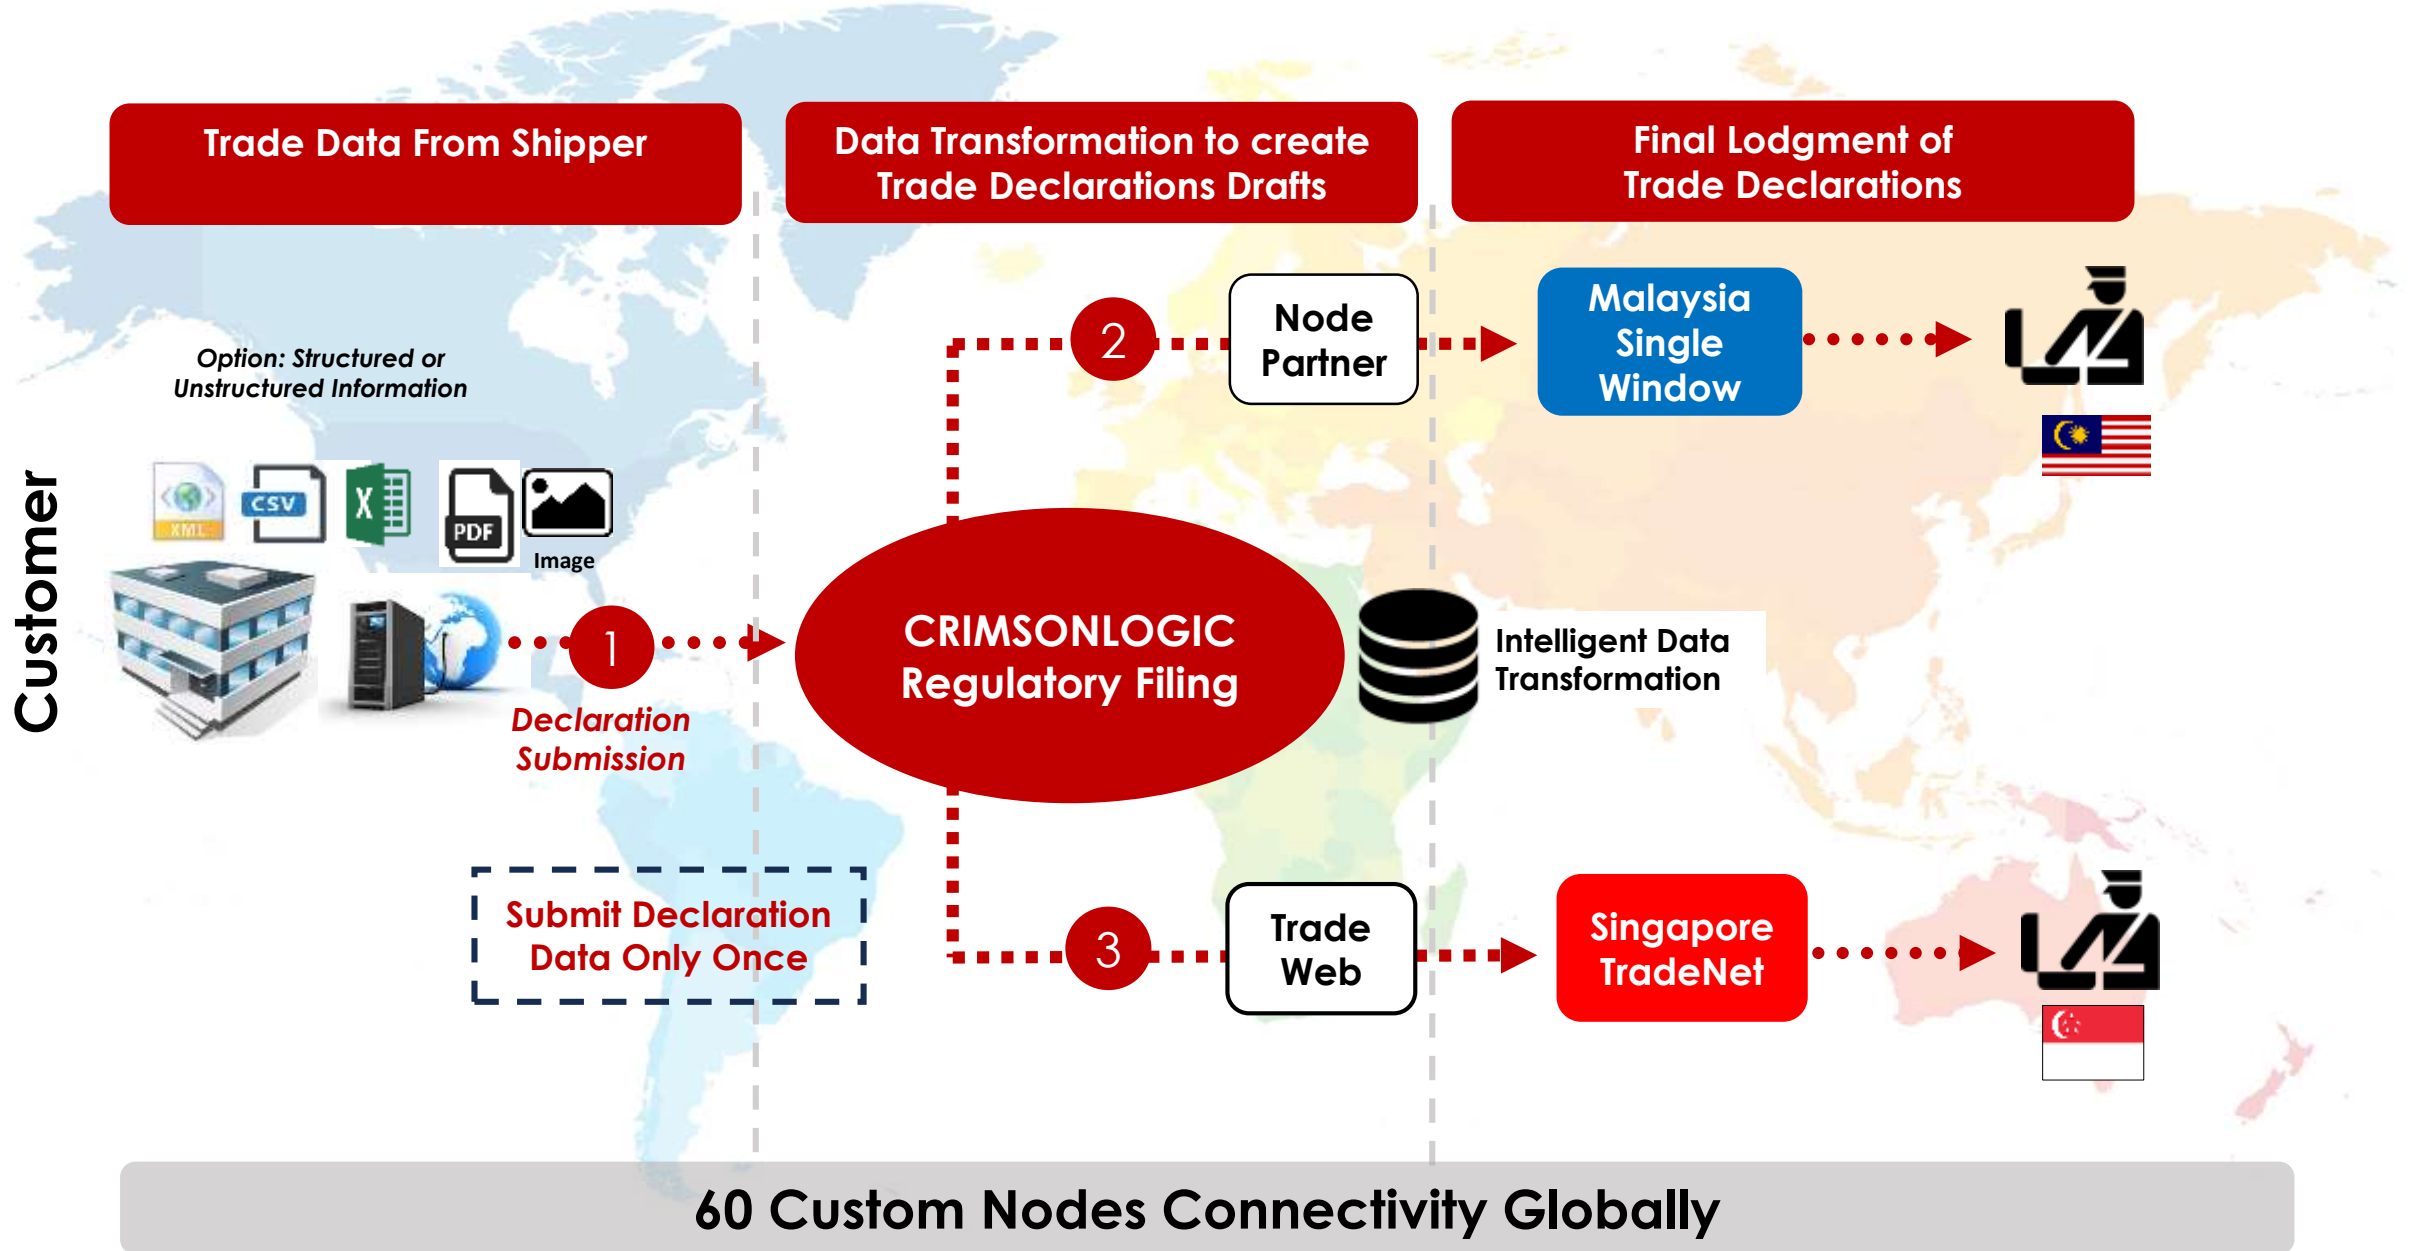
Trade Data From Shipper

Data Transformation to create Trade Declarations Drafts

Final Lodgment of Trade Declarations

Customer

Option: Structured or Unstructured Information

XML CSV X PDF Image

1

Declaration Submission

2

Node Partner

Malaysia Single Window

CRIMSONLOGIC Regulatory Filing

Intelligent Data Transformation

Submit Declaration Data Only Once

3

Trade Web

Singapore TradeNet

60 Custom Nodes Connectivity Globally